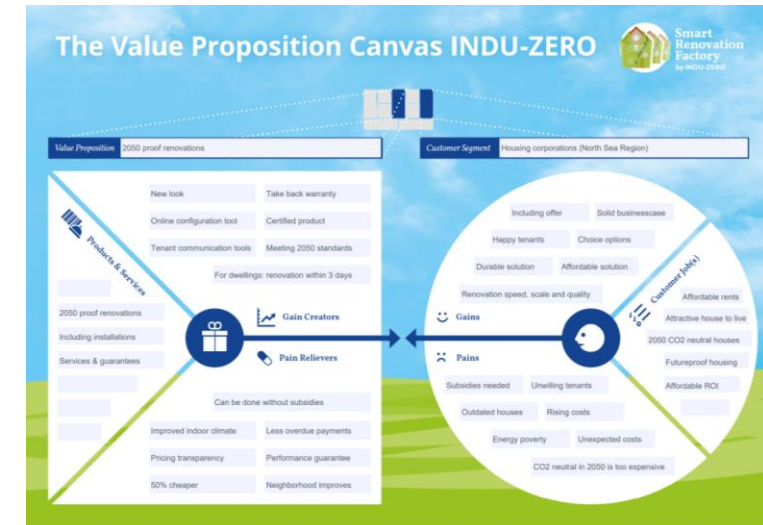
The Value Proposition Canvas INDU-ZERO

Smart Renovation Factory by INDU-ZERO

Value Proposition 2050 proof renovations

Customer Segment Housing corporations (North Sea Region)

Products & Services

New look
Take back warranty
Online configuration tool
Certified product
Tenant communication tools
Meeting 2050 standards
For dwellings: renovation within 3 days

2050 proof renovations
Including installations
Services & guarantees

Gain Creators

Pain Relievers

Can be done without subsidies
Improved indoor climate
Less overdue payments
Pricing transparency
Performance guarantee
50% cheaper
Neighborhood improves

Including offer
Solid businesscase
Happy tenants
Choice options
Durable solution
Affordable solution
Renovation speed, scale and quality

Gains

Pains

Subsidies needed
Unwilling tenants
Outdated houses
Rising costs
Energy poverty
Unexpected costs
CO2 neutral in 2050 is too expensive

Customer Job(s)

Affordable rents
Attractive house to live
2050 CO2 neutral houses
Futureproof housing
Affordable ROI